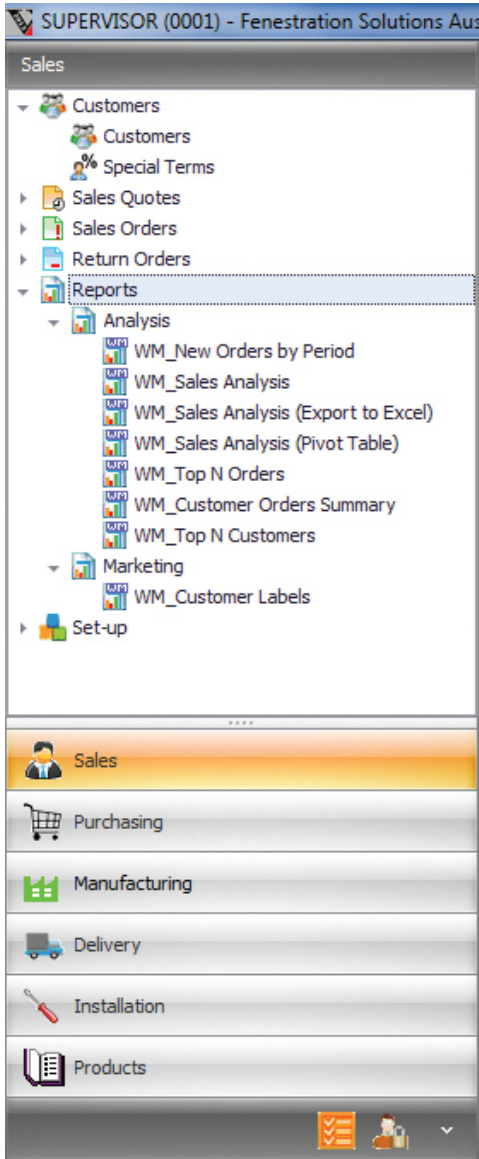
SUPERVISOR (0001) - Fenestration Solutions Aus

Sales

Customers
Customers
Special Terms
Sales Quotes
Sales Orders
Return Orders
Reports
Analysis
WM_New Orders by Period
WM_Sales Analysis
WM_Sales Analysis (Export to Excel)
WM_Sales Analysis (Pivot Table)
WM_Top N Orders
WM_Customer Orders Summary
WM_Top N Customers
Marketing
WM_Customer Labels
Set-up

Sales
Purchasing
Manufacturing
Delivery
Installation
Products